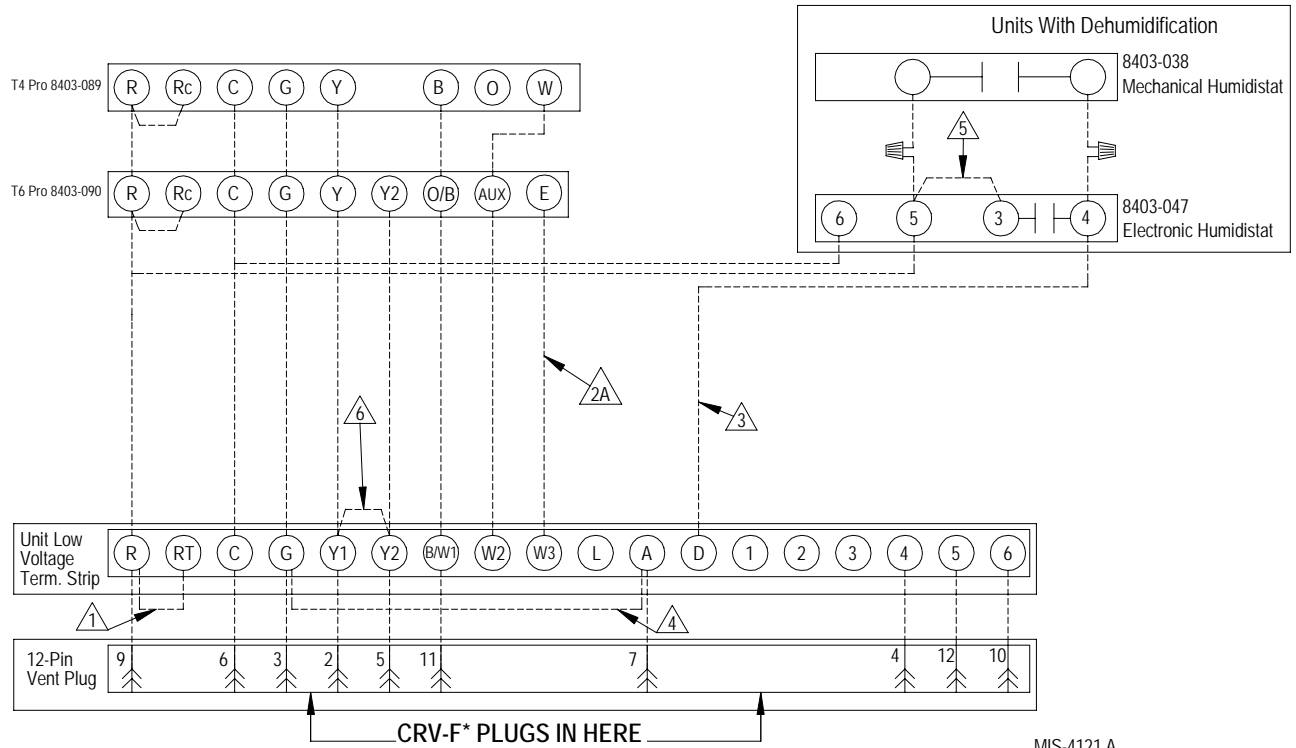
Units With Dehumidification

8403-038
Mechanical Humidistat

5

6 5 3 4

8403-047
Electronic Humidistat

T4 Pro 8403-089

R Rc C G Y B O W

T6 Pro 8403-090

R Rc C G Y Y2 O/B AUX E

2A

3

6

Unit Low Voltage Term. Strip

R RT C G Y1 Y2 B/W1 W2 W3 L A D 1 2 3 4 5 6

1

4

12-Pin Vent Plug

9 6 3 2 5 11 7 4 12 10

CRV-F* PLUGS IN HERE

MIS-4121 A